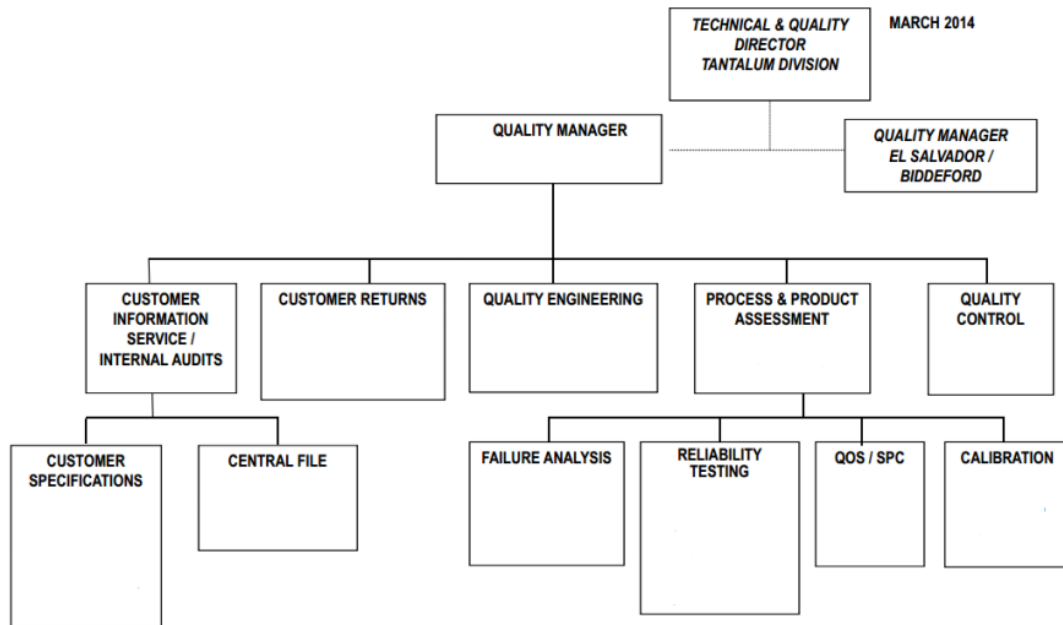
MARCH 2014

*TECHNICAL & QUALITY DIRECTOR TANTALUM DIVISION*

QUALITY MANAGER

*QUALITY MANAGER EL SALVADOR / BIDDEFORD*

CUSTOMER INFORMATION SERVICE / INTERNAL AUDITS

CUSTOMER RETURNS

QUALITY ENGINEERING

PROCESS & PRODUCT ASSESSMENT

QUALITY CONTROL

CUSTOMER SPECIFICATIONS

CENTRAL FILE

FAILURE ANALYSIS

RELIABILITY TESTING

QOS / SPC

CALIBRATION